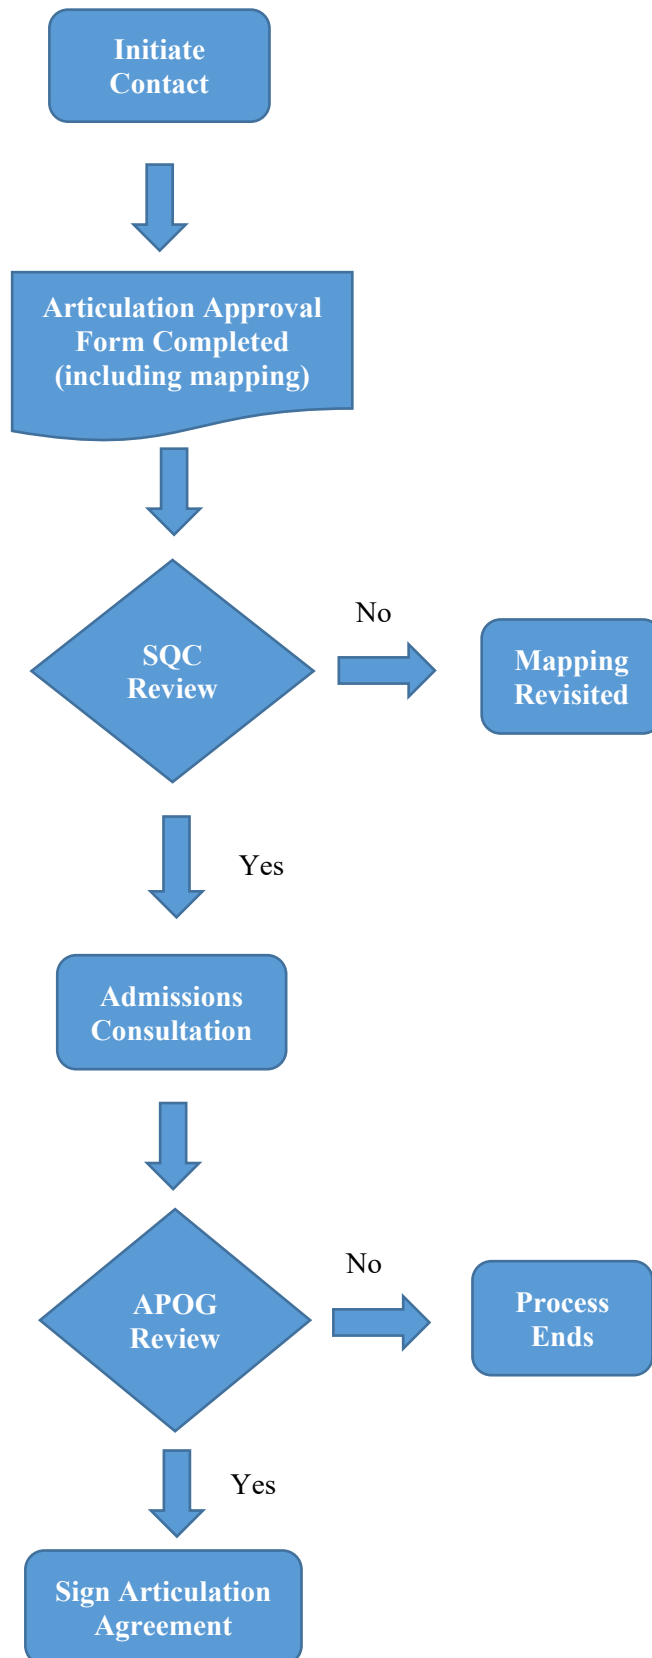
Initiate Contact

Articulation Approval Form Completed (including mapping)

SQC Review

No

Mapping Revisited

Yes

Admissions Consultation

APOG Review

No

Process Ends

Yes

Sign Articulation Agreement